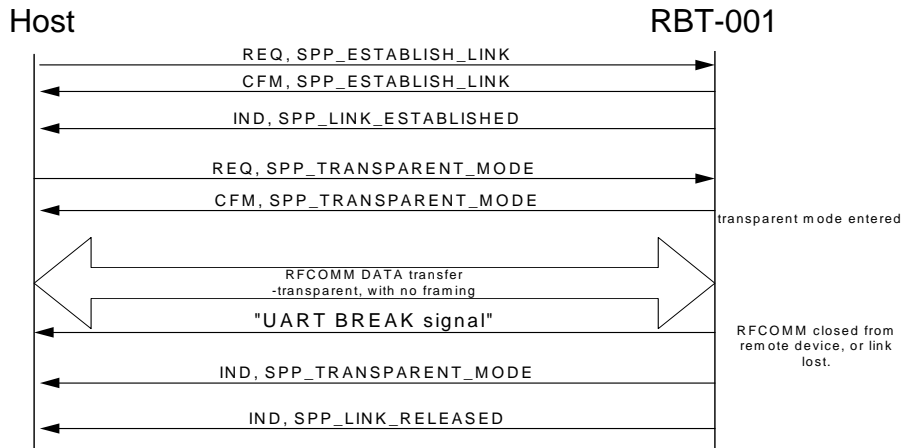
Host

RBT-001

REQ, SPP_ESTABLISH_LINK

CFM, SPP_ESTABLISH_LINK

IND, SPP_LINK_ESTABLISHED

REQ, SPP_TRANSPARENT_MODE

CFM, SPP_TRANSPARENT_MODE

transparent mode entered

RFCOMM DATA transfer -transparent, with no framing

"UART BREAK signal"

RFCOMM closed from remote device, or link lost.

IND, SPP_TRANSPARENT_MODE

IND, SPP_LINK_RELEASED